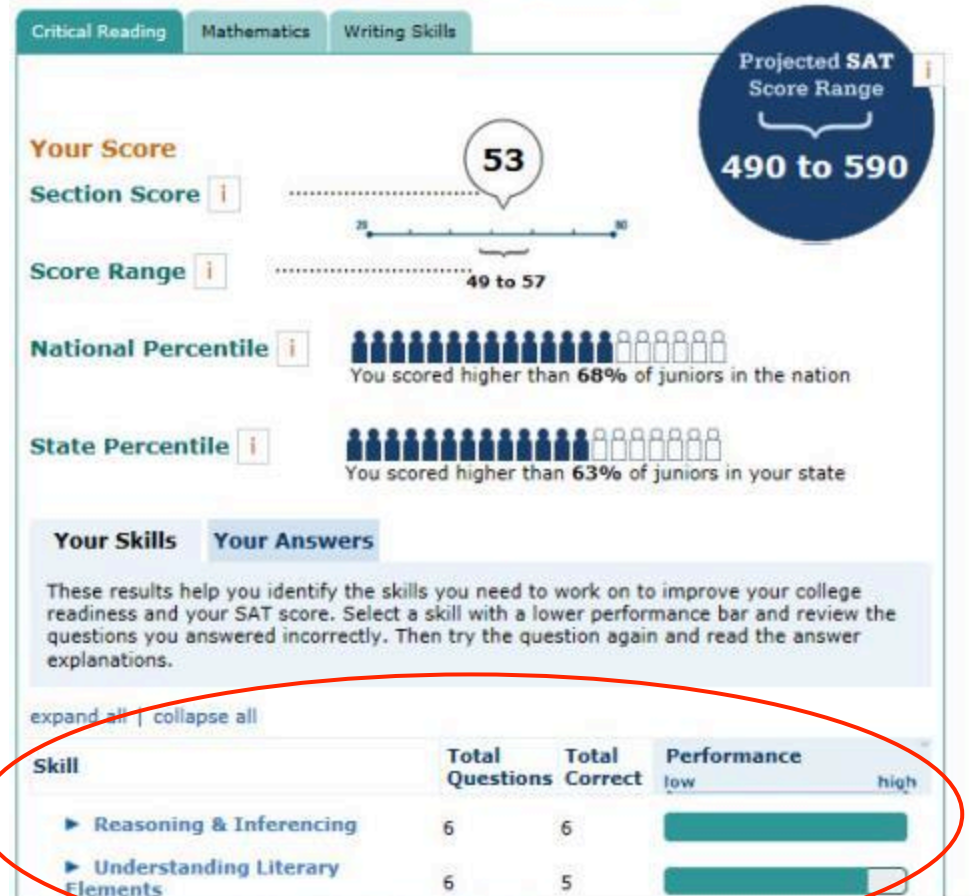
Critical Reading Mathematics Writing Skills

Projected SAT Score Range

490 to 590

i

Your Score

Section Score i

53

20 80

Score Range i

49 to 57

National Percentile i

You scored higher than **68%** of juniors in the nation

State Percentile i

You scored higher than **63%** of juniors in your state

Your Skills Your Answers

These results help you identify the skills you need to work on to improve your college readiness and your SAT score. Select a skill with a lower performance bar and review the questions you answered incorrectly. Then try the question again and read the answer explanations.

expand all | collapse all

| Skill | Total Questions | Total Correct | Performance low high |
|---|---|---|---|
| ► Reasoning & Inferencing | 6 | 6 | |
| ► Understanding Literary Elements | 6 | 5 | |